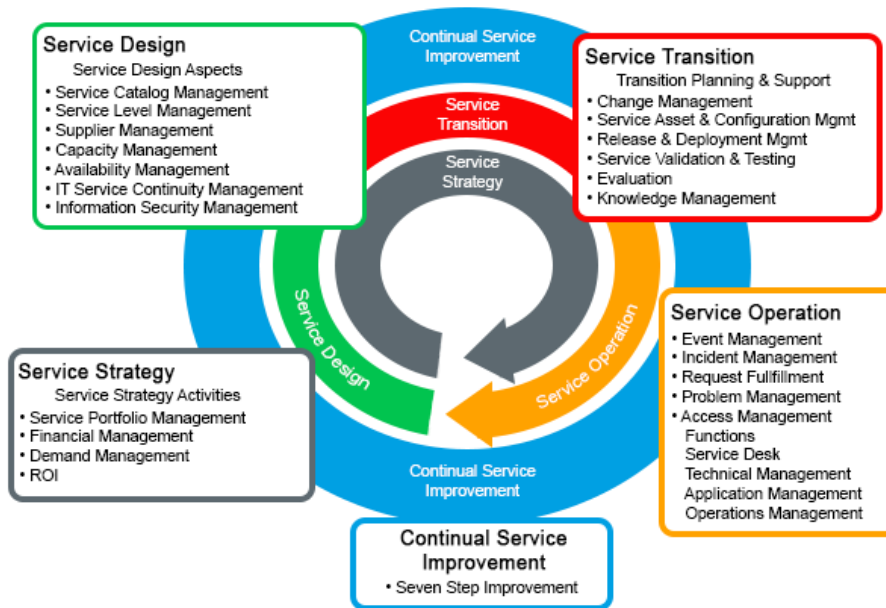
Service Design
Service Design Aspects
• Service Catalog Management
• Service Level Management
• Supplier Management
• Capacity Management
• Availability Management
• IT Service Continuity Management
• Information Security Management

Continual Service Improvement

Service Transition

Service Strategy

Service Transition
Transition Planning & Support
• Change Management
• Service Asset & Configuration Mgmt
• Release & Deployment Mgmt
• Service Validation & Testing
• Evaluation
• Knowledge Management

Service Design

Service Operation

Service Operation
• Event Management
• Incident Management
• Request Fullfillment
• Problem Management
• Access Management
Functions
Service Desk
Technical Management
Application Management
Operations Management

Service Strategy
Service Strategy Activities
• Service Portfolio Management
• Financial Management
• Demand Management
• ROI

Continual Service Improvement

Continual Service Improvement
• Seven Step Improvement